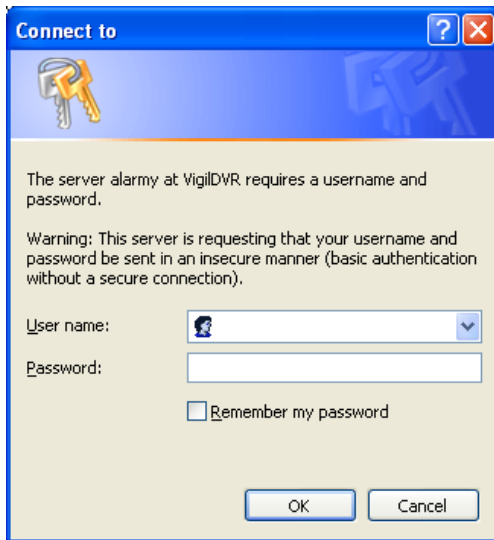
Connect to

The server alarmy at VigilDVR requires a username and password.

Warning: This server is requesting that your username and password be sent in an insecure manner (basic authentication without a secure connection).

User name:

Password:

Remember my password

OK

Cancel